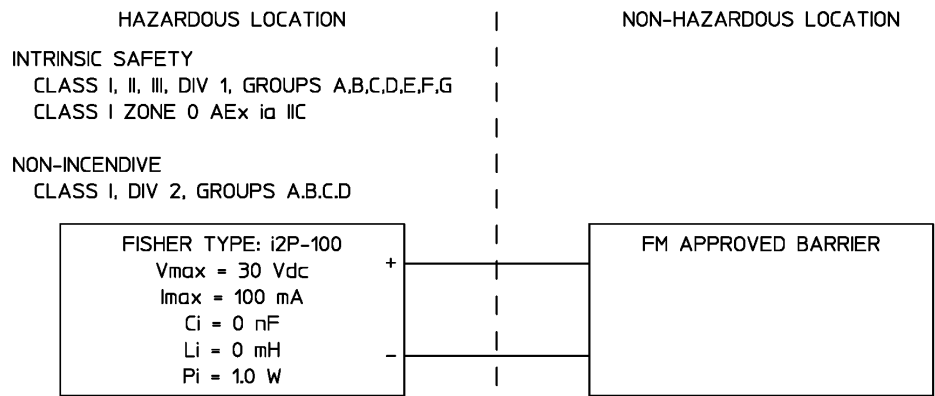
HAZARDOUS LOCATION

NON-HAZARDOUS LOCATION

INTRINSIC SAFETY
CLASS I, II, III, DIV 1, GROUPS A,B,C,D,E,F,G
CLASS I ZONE 0 AEx ia IIC

NON-INCENDIVE
CLASS I, DIV 2, GROUPS A.B.C.D

FISHER TYPE: i2P-100
Vmax = 30 Vdc
Imax = 100 mA
Ci = 0 nF
Li = 0 mH
Pi = 1.0 W

+

–

FM APPROVED BARRIER